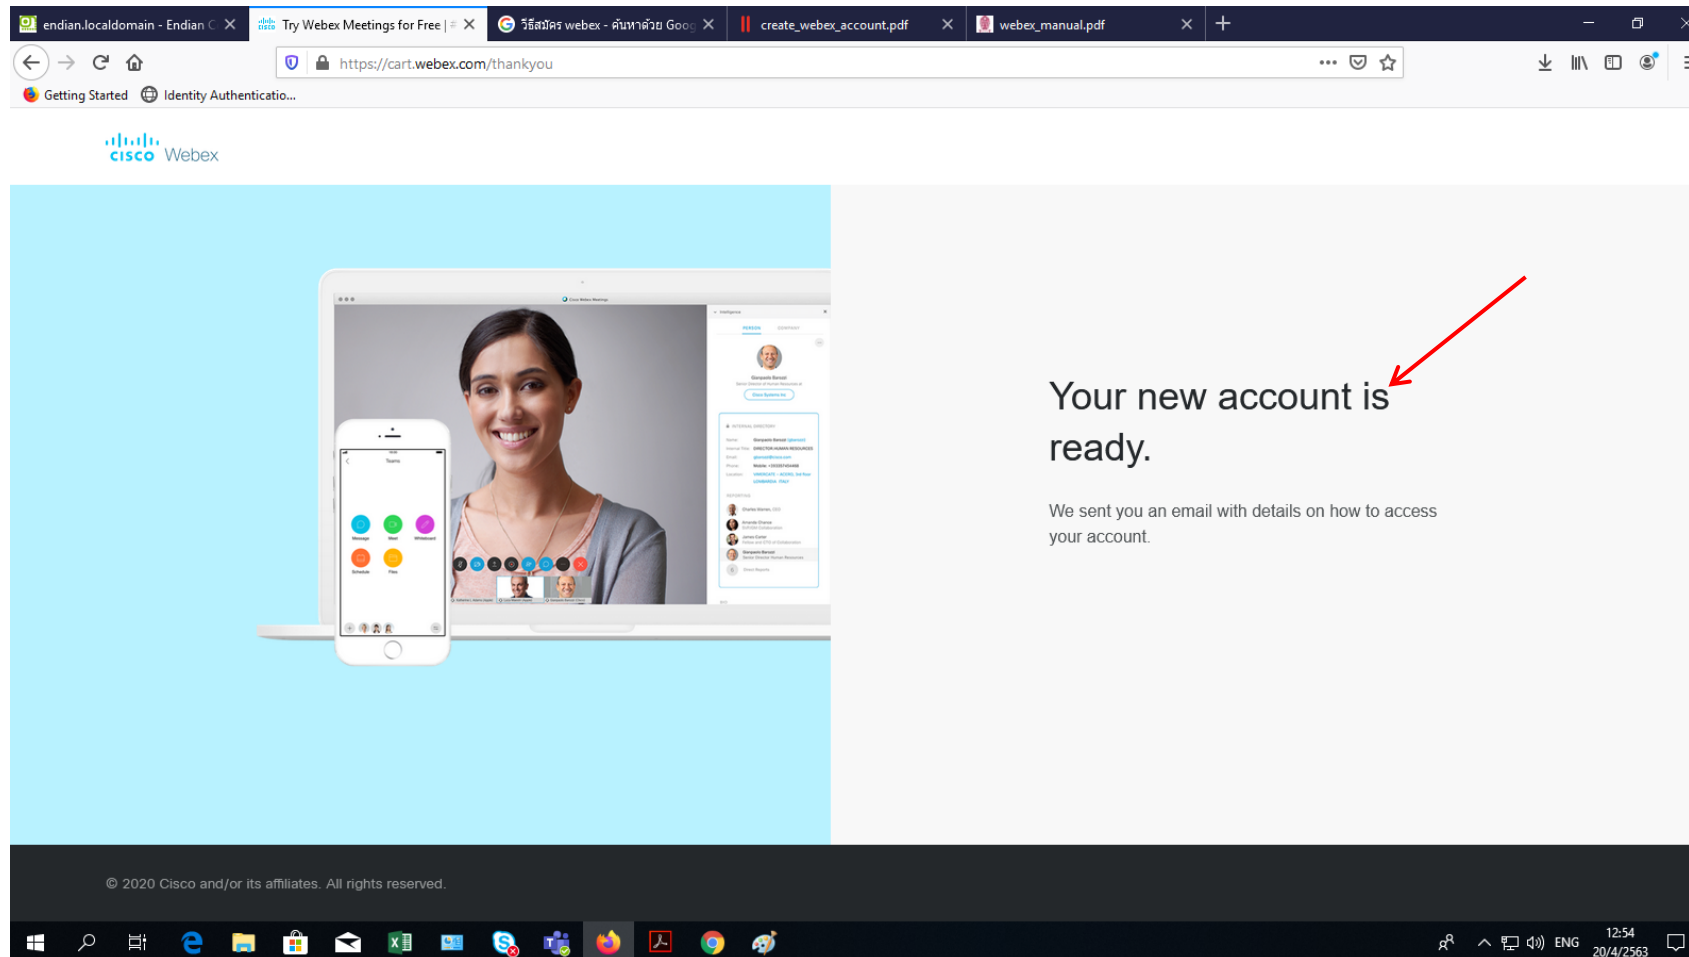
endian.localdomain - Endian C
Try Webex Meetings for Free |
วิธีสมัคร webex - ค้นหาด้วย Goog
create_webex_account.pdf
webex_manual.pdf

https://cart.webex.com/thankyou

Getting Started
Identity Authenticatio...

cisco Webex

Your new account is ready.

We sent you an email with details on how to access your account.

© 2020 Cisco and/or its affiliates. All rights reserved.

ENG
12:54
20/4/2563